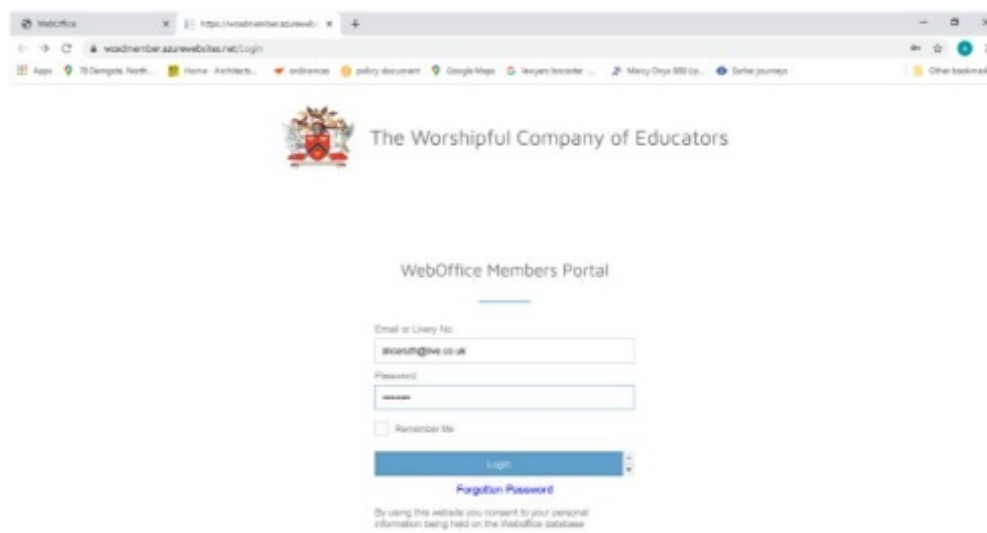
WebOffice
https://woedmember.azurewebsi...
woedmember.azurewebsites.net/Login
Apps 78 Dengate North... Home · Architects... ordinances policy document Google Maps lawyers leicester ... Mercy Onyx 888 Up... Safer journeys
Other bookmarks

The Worshipful Company of Educators

WebOffice Members Portal

Email or Livery No.
alicesmith@live.co.uk
Password
••••••••
Remember Me
Login
Forgotten Password
By using this website you consent to your personal information being held on the WebOffice database